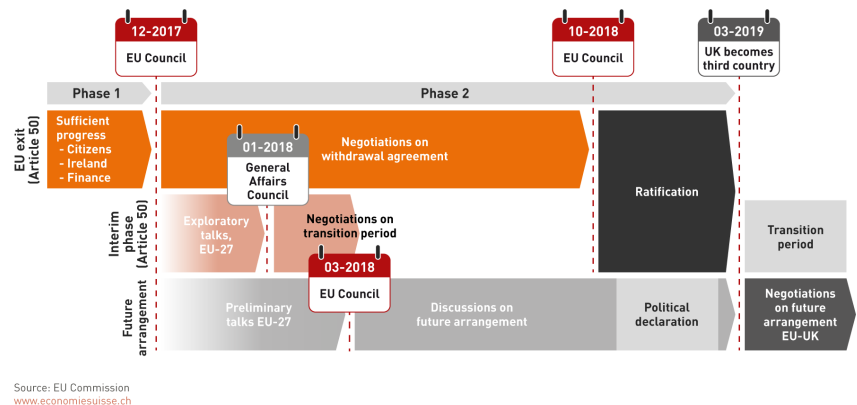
12-2017
EU Council

10-2018
EU Council

03-2019
UK becomes third country

Phase 1

Phase 2

EU exit (Article 50)

Sufficient progress
- Citizens
- Ireland
- Finance

Negotiations on withdrawal agreement

01-2018
General Affairs Council

Ratification

Interim phase (Article 50)

Exploratory talks, EU-27

Negotiations on transition period

03-2018
EU Council

Transition period

Future arrangement

Preliminary talks EU-27

Discussions on future arrangement

Political declaration

Negotiations on future arrangement EU-UK

Source: EU Commission
www.economiesuisse.ch